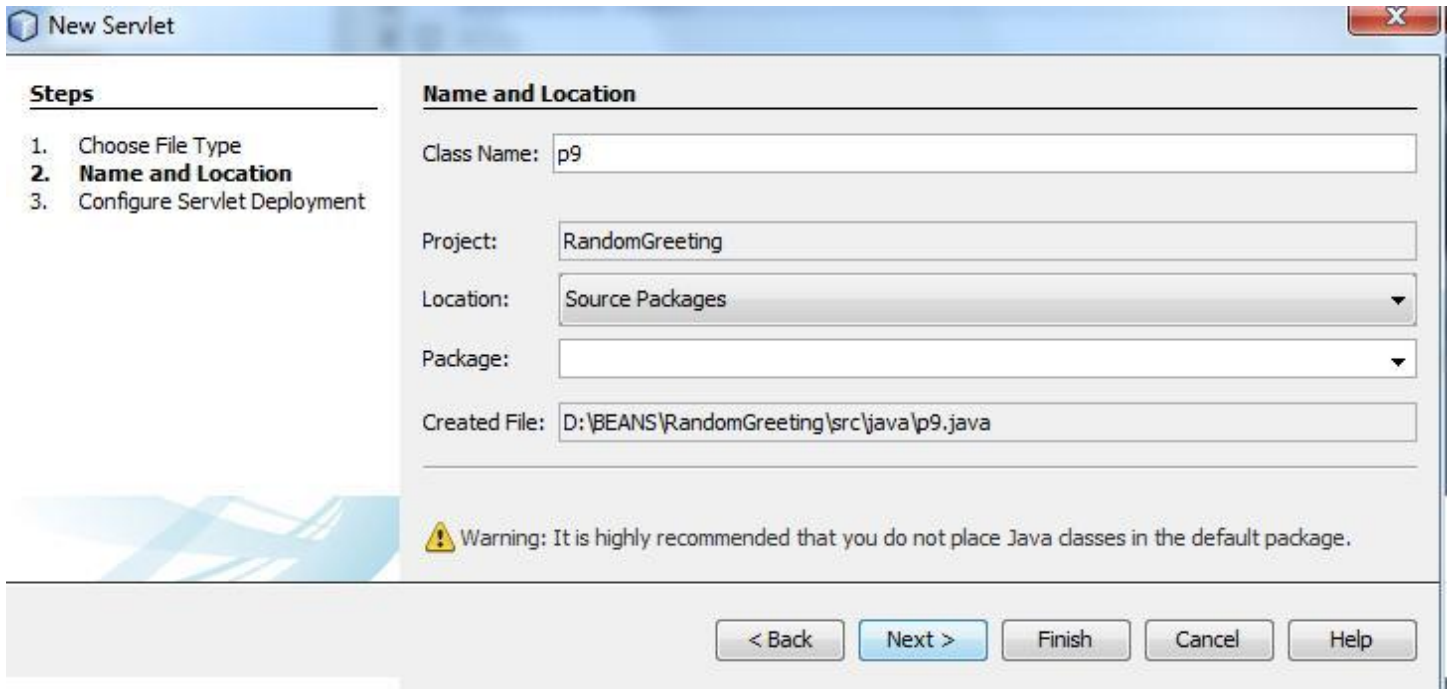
New Servlet

Steps

1. Choose File Type
2. Name and Location
3. Configure Servlet Deployment

Name and Location

Class Name: p9

Project: RandomGreeting

Location: Source Packages

Package:

Created File: D:\BEANS\RandomGreeting\src\java\p9.java

Warning: It is highly recommended that you do not place Java classes in the default package.

< Back
Next >
Finish
Cancel
Help